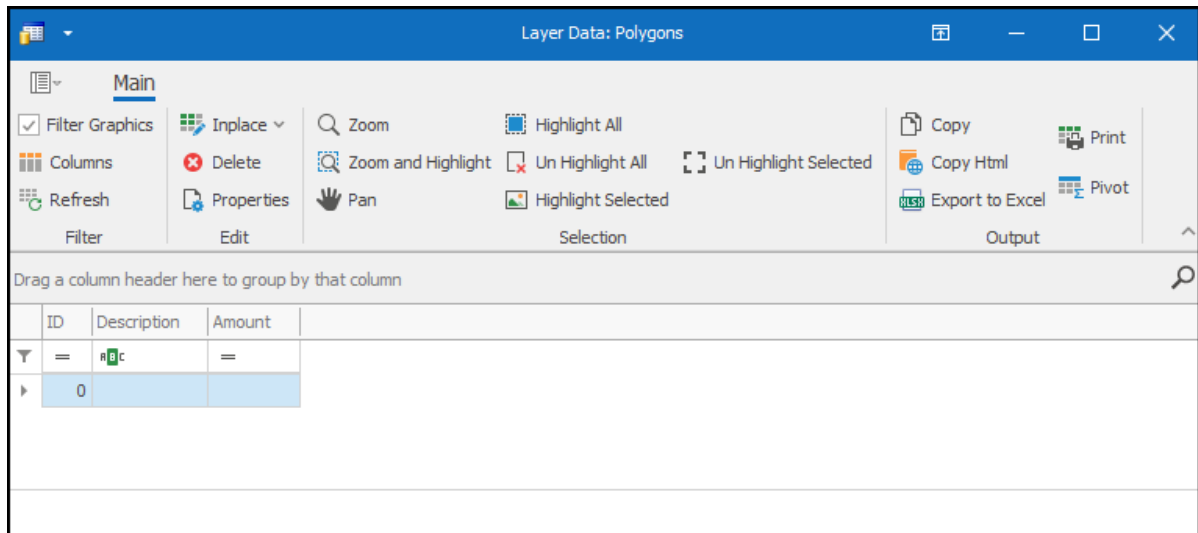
Layer Data: Polygons

Main

Filter Graphics
Columns
Refresh
Filter

Inplace
Delete
Properties
Edit

Zoom
Zoom and Highlight
Pan
Highlight All
Un Highlight All
Highlight Selected
Un Highlight Selected
Selection

Copy
Copy Html
Export to Excel
Print
Pivot
Output

Drag a column header here to group by that column

| ID | Description | Amount |
|---|---|---|
| = | ABC | = |
| 0 | | |